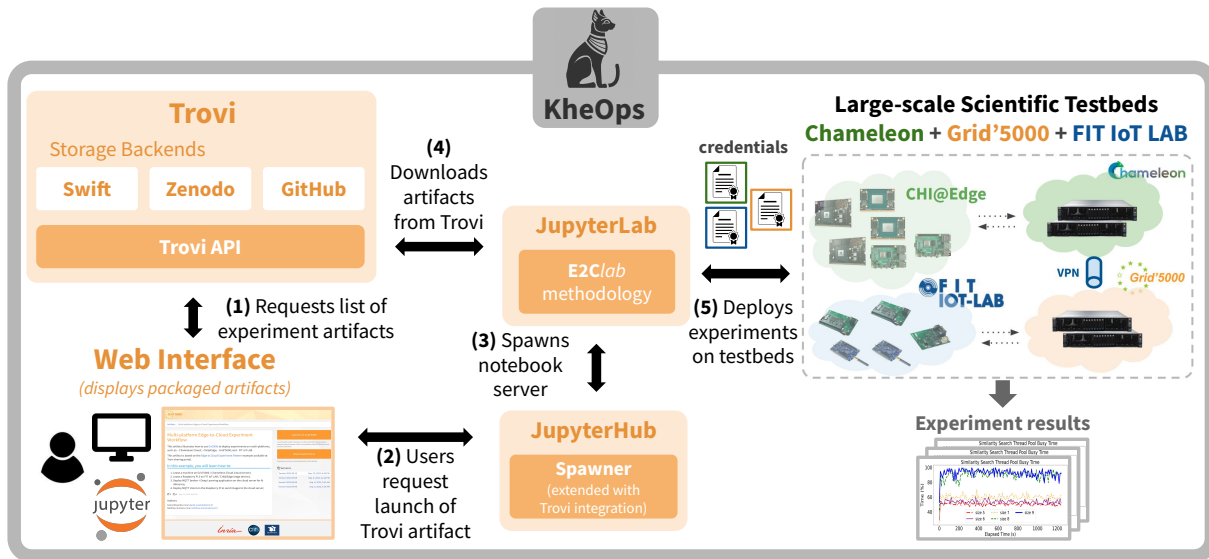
KheOps

Trovi
Storage Backends
Swift
Zenodo
GitHub
Trovi API

(4) Downloads artifacts from Trovi

Large-scale Scientific Testbeds
Chameleon + Grid'5000 + FIT IoT LAB

credentials

CHI@Edge
Chameleon
VPN
Grid'5000
FIT IOT-LAB

JupyterLab
E2C*lab* methodology

(5) Deploys experiments on testbeds

(1) Requests list of experiment artifacts

Web Interface
*(displays packaged artifacts)*

(3) Spawns notebook server

jupyter

Multi-platform Edge-to-Cloud Experiment Workflow

(2) Users request launch of Trovi artifact

JupyterHub
Spawner
(extended with Trovi integration)

Experiment results
Similarity Search Thread Pool Busy Time
Similarity Search Thread Pool Busy Time
Similarity Search Thread Pool Busy Time
Time (%)
100
80
60
40
size 5
size 6
size 7
size 8
size 9
0
200
400
600
800
1000
1200
Elapsed Time (s)